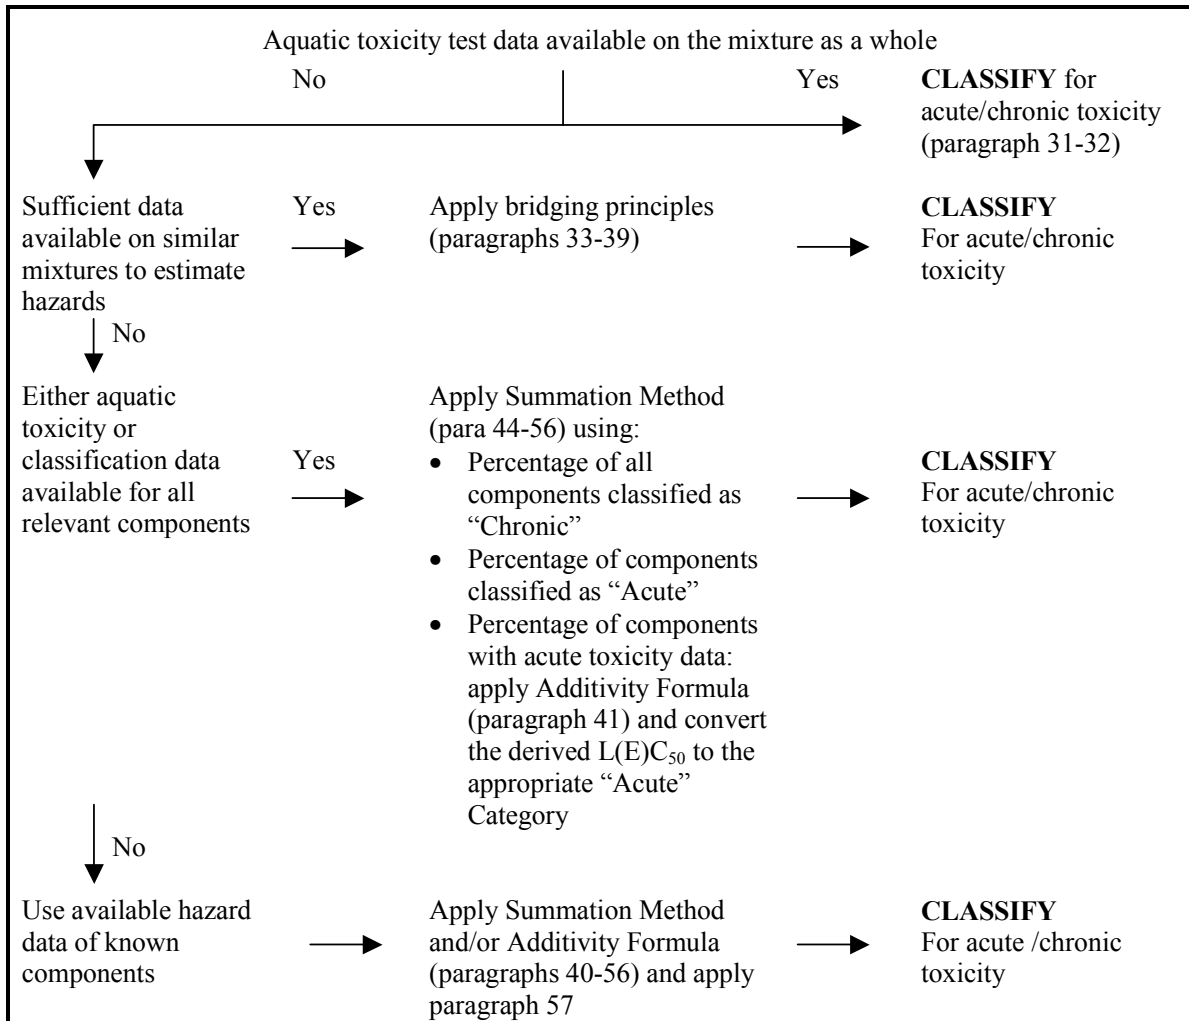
Aquatic toxicity test data available on the mixture as a whole

No

Yes

**CLASSIFY** for acute/chronic toxicity (paragraph 31-32)

Sufficient data available on similar mixtures to estimate hazards

Yes

Apply bridging principles (paragraphs 33-39)

**CLASSIFY** For acute/chronic toxicity

No

Either aquatic toxicity or classification data available for all relevant components

Yes

Apply Summation Method (para 44-56) using:
- Percentage of all components classified as "Chronic"
- Percentage of components classified as "Acute"
- Percentage of components with acute toxicity data: apply Additivity Formula (paragraph 41) and convert the derived $L(E)C_{50}$ to the appropriate "Acute" Category

**CLASSIFY** For acute/chronic toxicity

No

Use available hazard data of known components

Apply Summation Method and/or Additivity Formula (paragraphs 40-56) and apply paragraph 57

**CLASSIFY** For acute /chronic toxicity